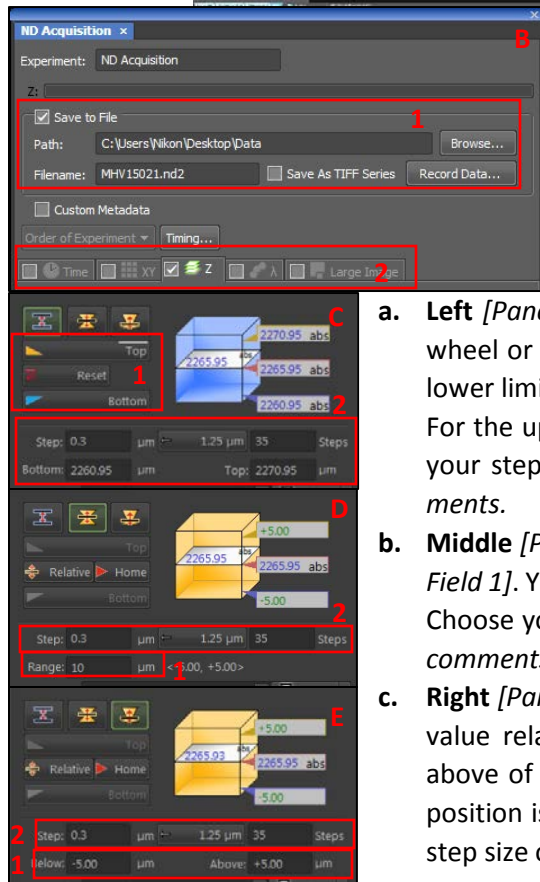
ND Acquisition ×

B

Experiment: ND Acquisition

Z:

Save to File

1

Path: C:\Users\Nikon\Desktop\Data

Browse...

Filename: MHV15021.nd2

Save As TIFF Series

Record Data...

Custom Metadata

Order of Experiment

Timing...

Time

XY

Z

λ

Large Image

2

C

Top

Reset

1

Bottom

2270.95 abs

2265.95

2265.95 abs

2260.95 abs

2

Step: 0.3 µm 1.25 µm 35 Steps

Bottom: 2260.95 µm Top: 2270.95 µm

D

Top

Relative Home

Bottom

+5.00

2265.95

2265.95 abs

-5.00

2

Step: 0.3 µm 1.25 µm 35 Steps

Range: 10 µm <-5.00, +5.00>

1

E

Top

Relative Home

Bottom

+5.00

2265.93

2265.95 abs

-5.00

2

Step: 0.3 µm 1.25 µm 35 Steps

1

Below: -5.00 µm Above: +5.00 µm

a. Left [Pane
wheel or
lower limi
For the up
your step
ments.

b. Middle [P
Field 1]. Y
Choose yo
comments

c. Right [Pan
value rela
above of
position is
step size c